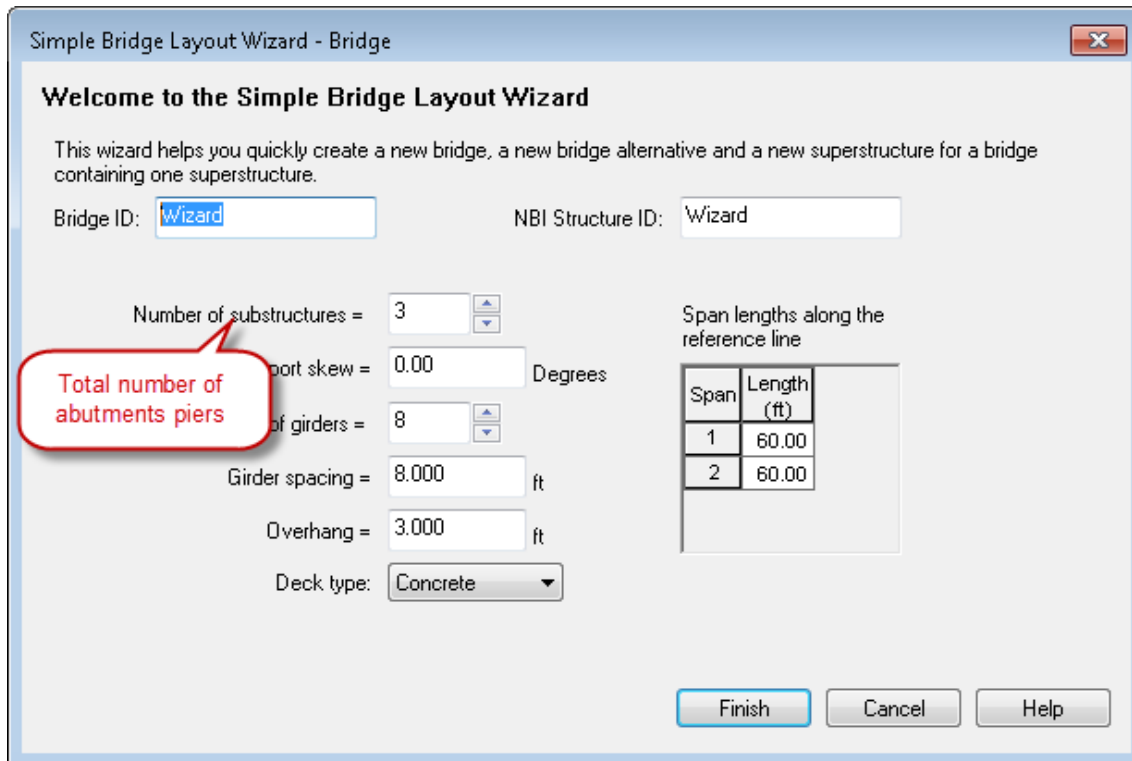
Simple Bridge Layout Wizard - Bridge

Welcome to the Simple Bridge Layout Wizard

This wizard helps you quickly create a new bridge, a new bridge alternative and a new superstructure for a bridge containing one superstructure.

Bridge ID: Wizard

NBI Structure ID: Wizard

Number of substructures = 3

Total number of abutments piers

port skew = 0.00 Degrees

of girders = 8

Girder spacing = 8.000 ft

Overhang = 3.000 ft

Deck type: Concrete

Span lengths along the reference line

| Span | Length (ft) |
|---|---|
| 1 | 60.00 |
| 2 | 60.00 |

Finish Cancel Help